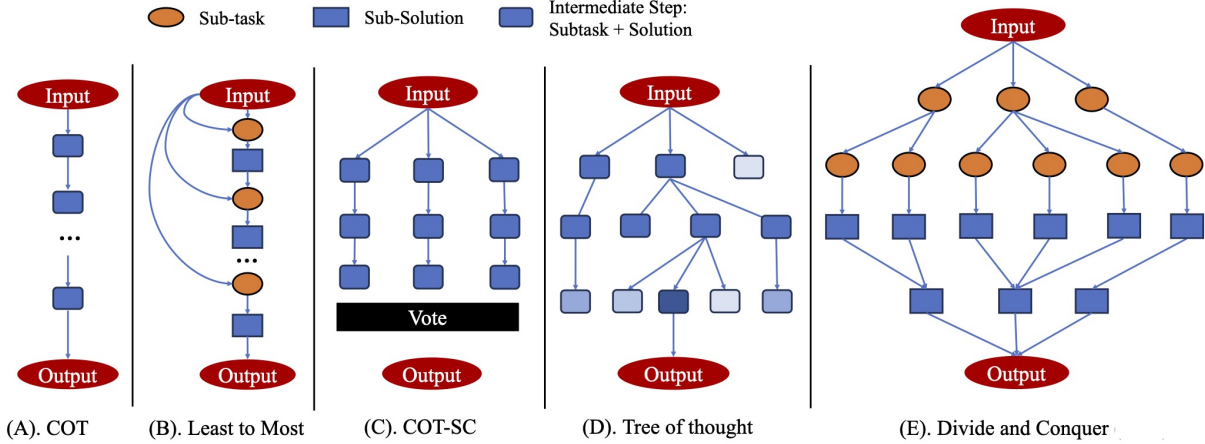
Sub-task
Sub-Solution
Intermediate Step: Subtask + Solution

Input
...
Output
(A). COT

Input
...
Output
(B). Least to Most

Input
Vote
Output
(C). COT-SC

Input
Output
(D). Tree of thought

Input
Output
(E). Divide and Conquer